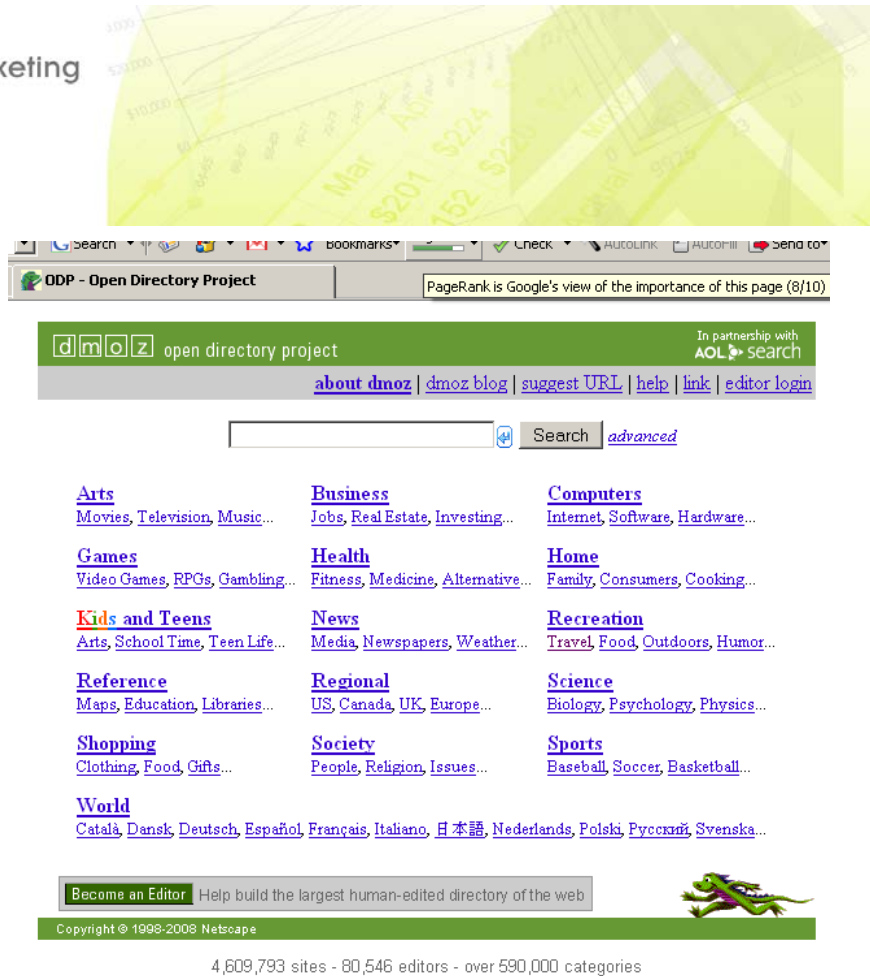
keting

Search Bookmarks Check AutoLink AutoFill Send to

ODP - Open Directory Project

PageRank is Google's view of the importance of this page (8/10)

dmoz open directory project

In partnership with AOL search

about dmoz | dmoz blog | suggest URL | help | link | editor login

Search advanced

Arts
Movies, Television, Music...

Business
Jobs, Real Estate, Investing...

Computers
Internet, Software, Hardware...

Games
Video Games, RPGs, Gambling...

Health
Fitness, Medicine, Alternative...

Home
Family, Consumers, Cooking...

Kids and Teens
Arts, School Time, Teen Life...

News
Media, Newspapers, Weather...

Recreation
Travel, Food, Outdoors, Humor...

Reference
Maps, Education, Libraries...

Regional
US, Canada, UK, Europe...

Science
Biology, Psychology, Physics...

Shopping
Clothing, Food, Gifts...

Society
People, Religion, Issues...

Sports
Baseball, Soccer, Basketball...

World
Català, Dansk, Deutsch, Español, Français, Italiano, 日本語, Nederlands, Polski, Русский, Svenska...

Become an Editor Help build the largest human-edited directory of the web

Copyright © 1998-2008 Netscape

4,609,793 sites - 80,546 editors - over 590,000 categories